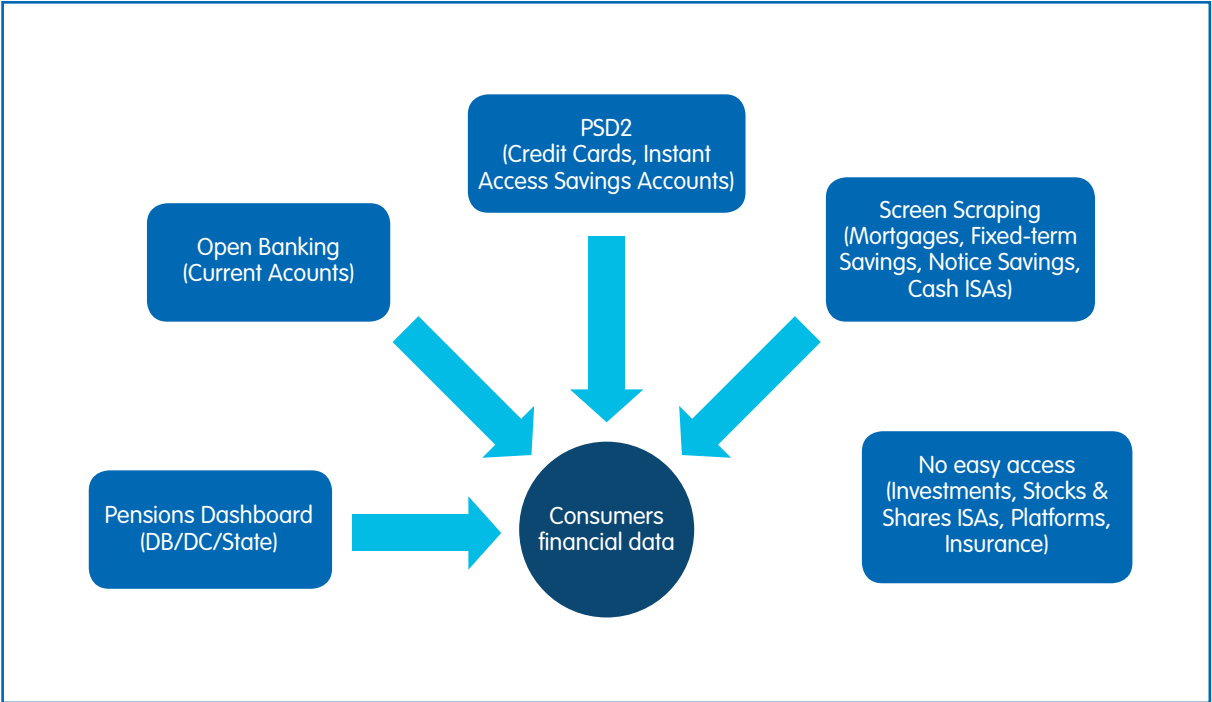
PSD2
(Credit Cards, Instant Access Savings Accounts)

Open Banking
(Current Acounts)

Screen Scraping
(Mortgages, Fixed-term Savings, Notice Savings, Cash ISAs)

Pensions Dashboard
(DB/DC/State)

Consumers financial data

No easy access
(Investments, Stocks & Shares ISAs, Platforms, Insurance)